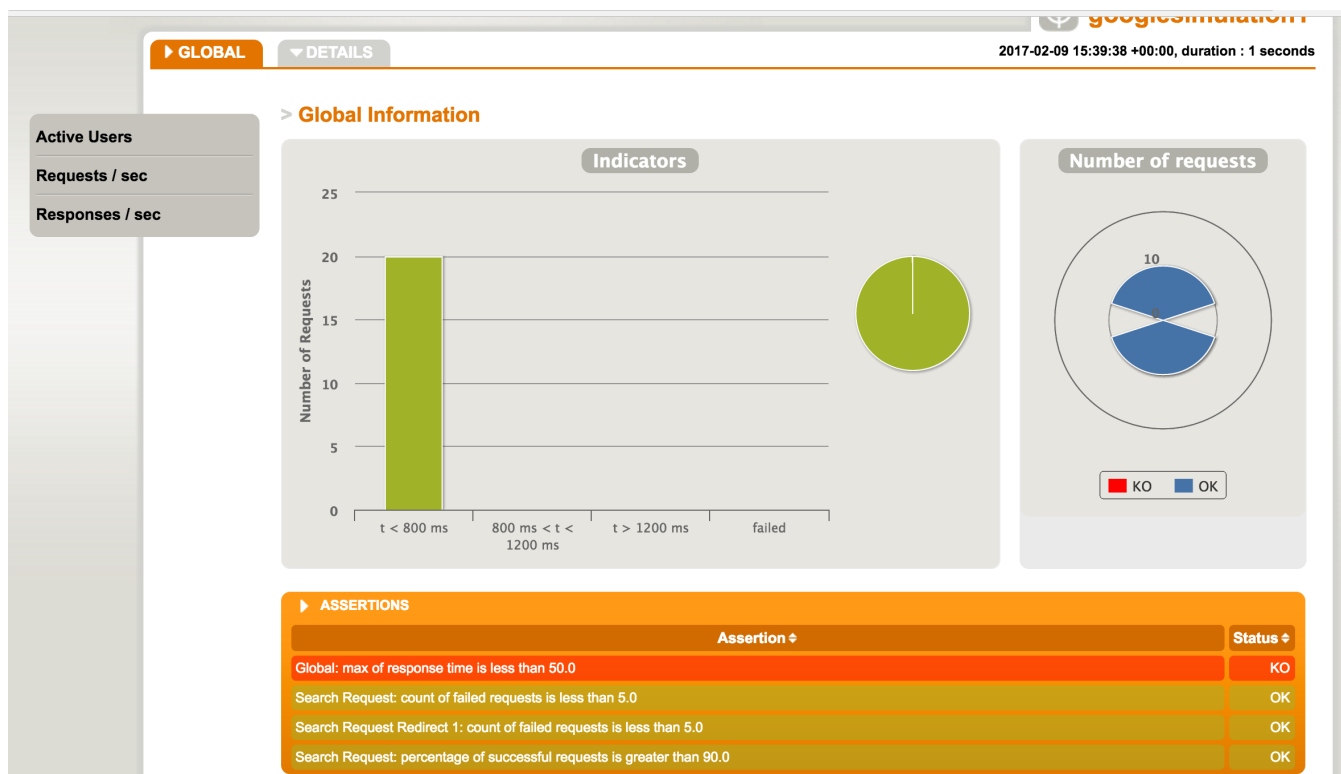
googlesimulation1

GLOBAL
DETAILS

2017-02-09 15:39:38 +00:00, duration : 1 seconds

Active Users
Requests / sec
Responses / sec

> Global Information

Indicators

25
20
15
10
5
0

Number of Requests

t < 800 ms
800 ms < t < 1200 ms
t > 1200 ms
failed

Number of requests

10

KO
OK

ASSERTIONS

| Assertion | Status |
|---|---|
| Global: max of response time is less than 50.0 | KO |
| Search Request: count of failed requests is less than 5.0 | OK |
| Search Request Redirect 1: count of failed requests is less than 5.0 | OK |
| Search Request: percentage of successful requests is greater than 90.0 | OK |